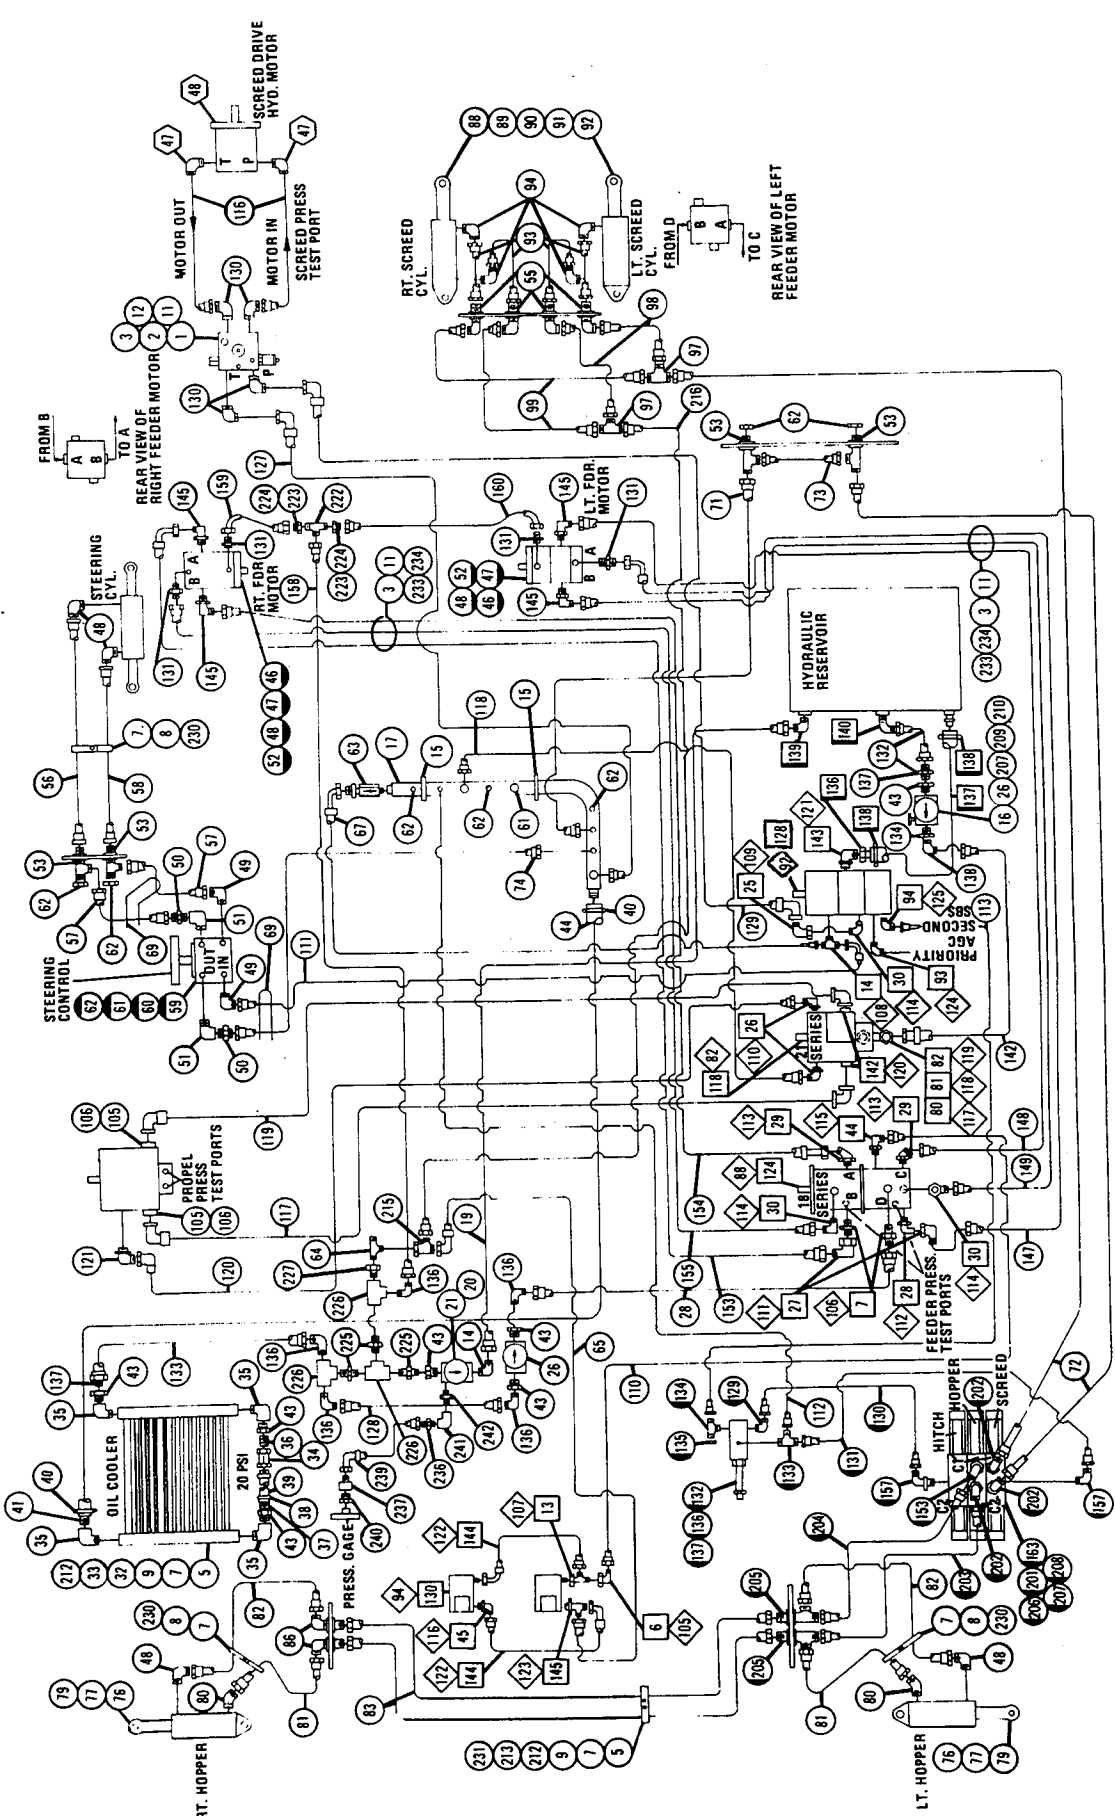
SCREED DRIVE HYD. MOTOR
48
47
47
T
P
116
MOTOR OUT
MOTOR IN
SCREED PRESS TEST PORT
130
3 12 11 2 1
T P
130
FROM B
A B
TO A
REAR VIEW OF RIGHT FEEDER MOTOR
127
RT. SCREED CYL.
LT. SCREED CYL.
88 89 90 91 92
94
93
55
98
97
97
99
216
FROM D
B A
TO C
REAR VIEW OF LEFT FEEDER MOTOR
53 62 53
71 73
STEERING CYL.
48
145
159
224 223 222
224 223
131
B A
RT. FDR MOTOR
158
145
131
46 47 48 52
160
145
131
LT. FDR. MOTOR
B A
48 52 47 46
145
3 11 233 234
11
3 234 233
HYDRAULIC RESERVOIR
7 8 230
56
58
53
53
62
57
62
57
50
49
51
69
69
111
STEERING CONTROL
OUT IN
62 61 60 59
49
51 50
63 17 15
118
15
67
62
62
61
62
74
44
40
139 140 138
132
137
136 121
138 43
137
16 26 207 209 210
128 143 138 134
138
25 109 92
129 94 125
SECOND SBS
113
AGC PRIORITY
93
14 30
114 124
108
26
110
SERIES
118 82
142 120 119
82 81 80
113 118 117
142
29
113 29 115 44
88 124 30
SERIES B A
D C
114
148
149
154
155
28
153
111
27
106
112
28
7
30
114
FEEDER PRESS. TEST PORTS
147
106 105
PROPEL PRESS TEST PORTS
105 106
121
120
119
117
215
64
227
19
226
136
136
20
21
14
43
26
43
65
137 43
133
35
35
43 36 34 39 38 37 43
OIL COOLER
20 PSI
40
41
35
35
5
212 33 32 9 7
136
225 225 226
136 128
226 236 241 242
43 136
239 237 240
PRESS. GAGE
110
134
135
129
112
130
133
131
132 136 137
HITCH HOPPER SCREED
C1 C2 C3
157 153 202 202 201 163 208 206 205 207
157
72
122 144 107 13
94 130
116 45
122 144 123 145
6 105
82
86
81
83
231 213 212 9 7 5
204
203
205 205
82
7 8 230
48
80
81
LT. HOPPER
76 77 79
230 8 7
48
79 77 76
80
RT. HOPPER